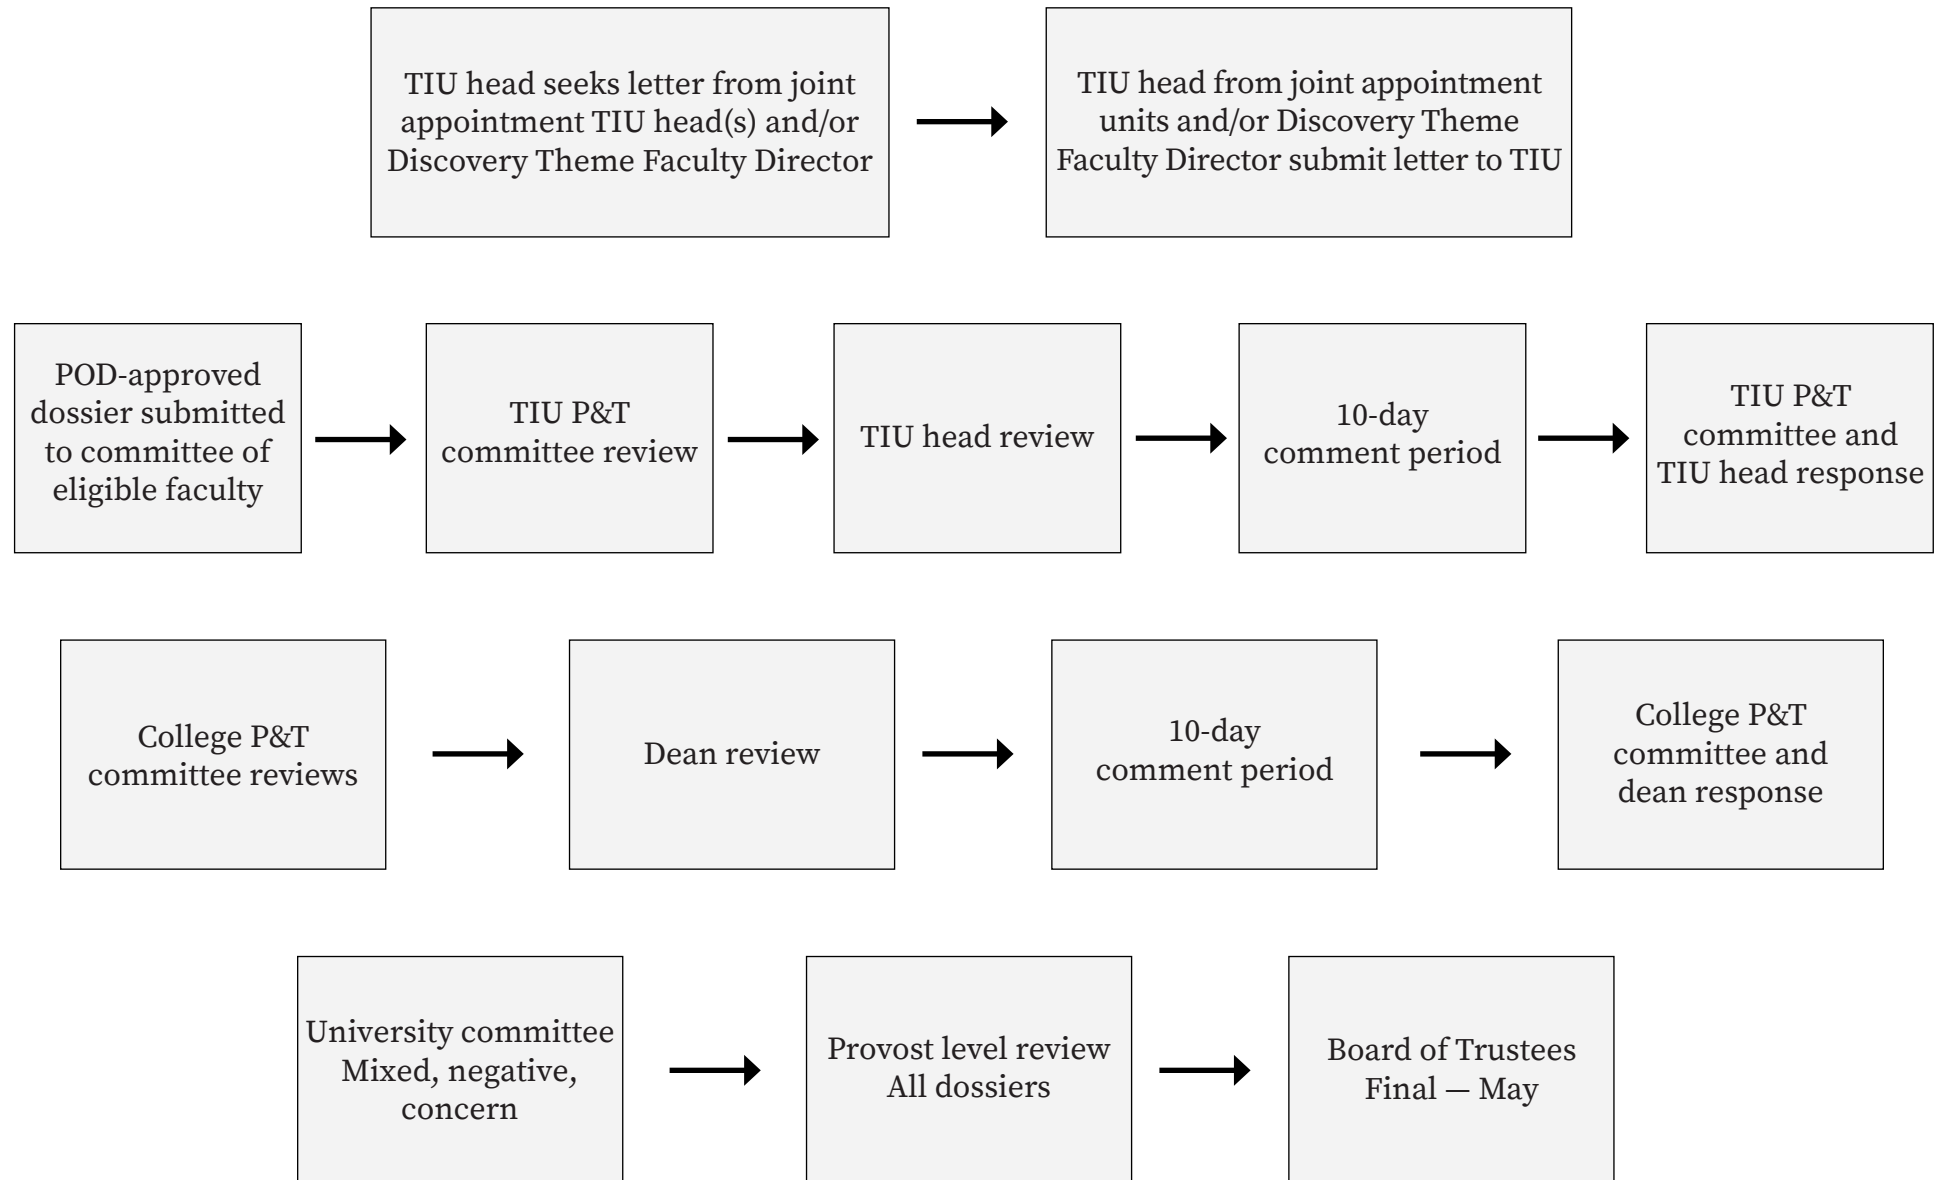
TIU head seeks letter from joint appointment TIU head(s) and/or Discovery Theme Faculty Director

TIU head from joint appointment units and/or Discovery Theme Faculty Director submit letter to TIU

POD-approved dossier submitted to committee of eligible faculty

TIU P&T committee review

TIU head review

10-day comment period

TIU P&T committee and TIU head response

College P&T committee reviews

Dean review

10-day comment period

College P&T committee and dean response

University committee Mixed, negative, concern

Provost level review All dossiers

Board of Trustees Final — May